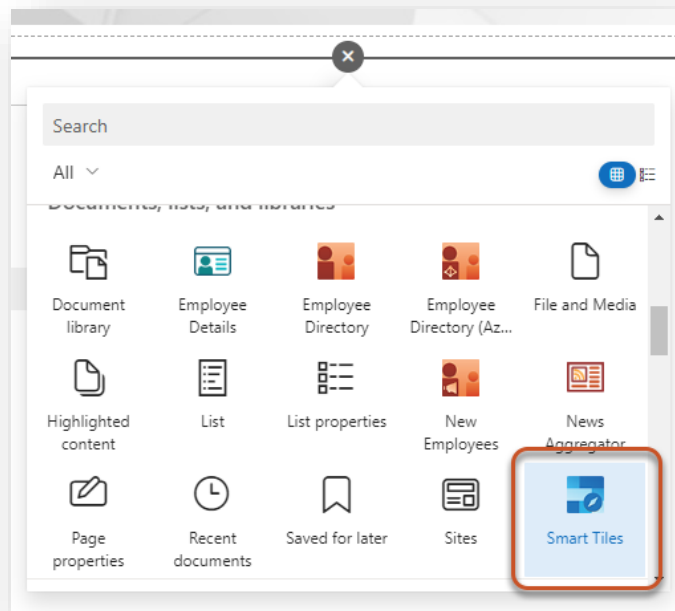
Search

All

Documents, lists, and libraries

Document library

Employee Details

Employee Directory

Employee Directory (Az...

File and Media

Highlighted content

List

List properties

New Employees

News Aggregator

Page properties

Recent documents

Saved for later

Sites

Smart Tiles